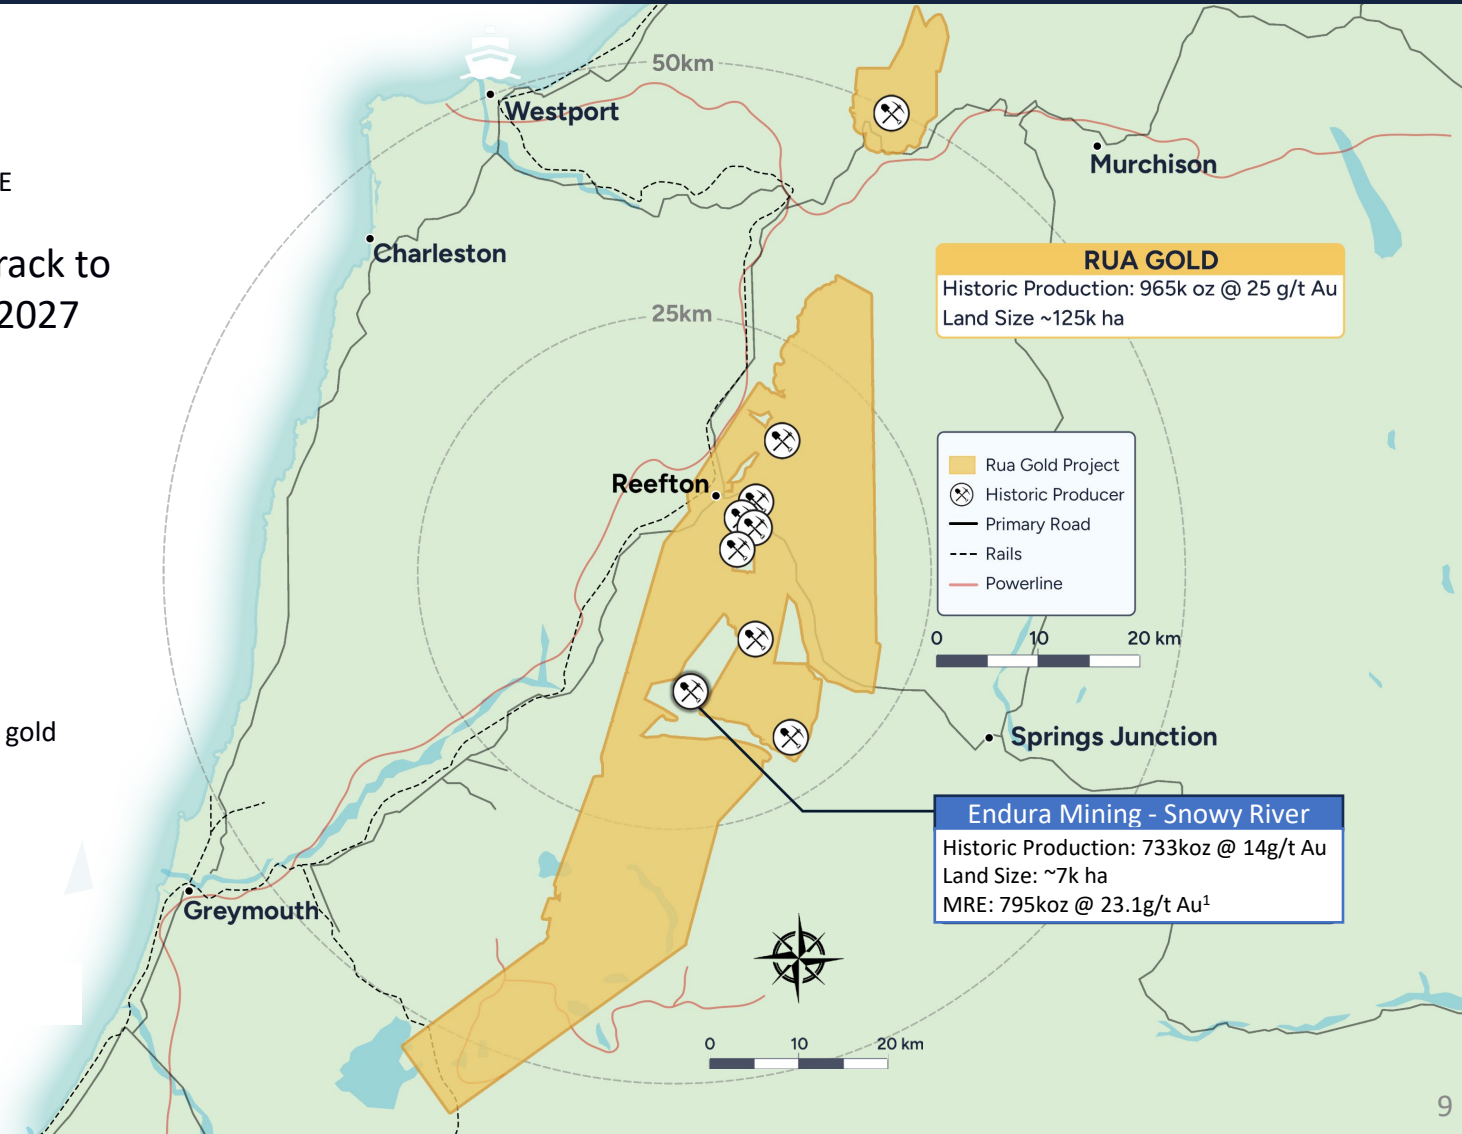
E

rack to
2027

gold

50km
Westport
Murchison
Charleston
25km
RUA GOLD
Historic Production: 965k oz @ 25 g/t Au
Land Size ~125k ha

Reefton

Rua Gold Project
Historic Producer
Primary Road
Rails
Powerline

0 10 20 km

Springs Junction

Endura Mining - Snowy River
Historic Production: 733koz @ 14g/t Au
Land Size: ~7k ha
MRE: 795koz @ 23.1g/t Au$^1$

Greymouth

0 10 20 km

9